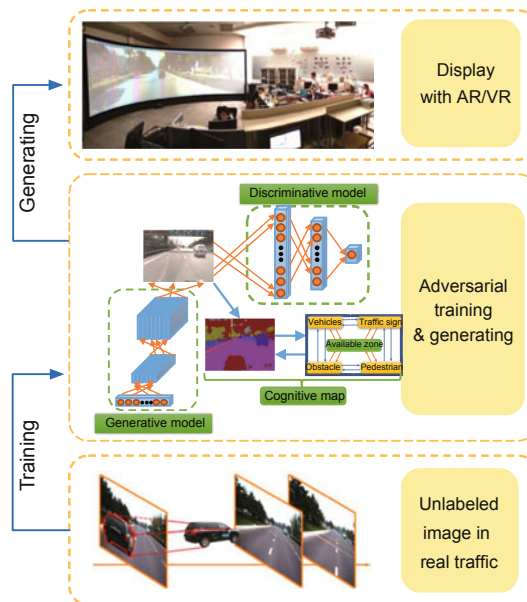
Generating

Display with AR/VR

Discriminative model

Adversarial training & generating

Vehicles

Traffic sign

Available zone

Obstacle

Pedestrian

Cognitive map

Generative model

Training

Unlabeled image in real traffic